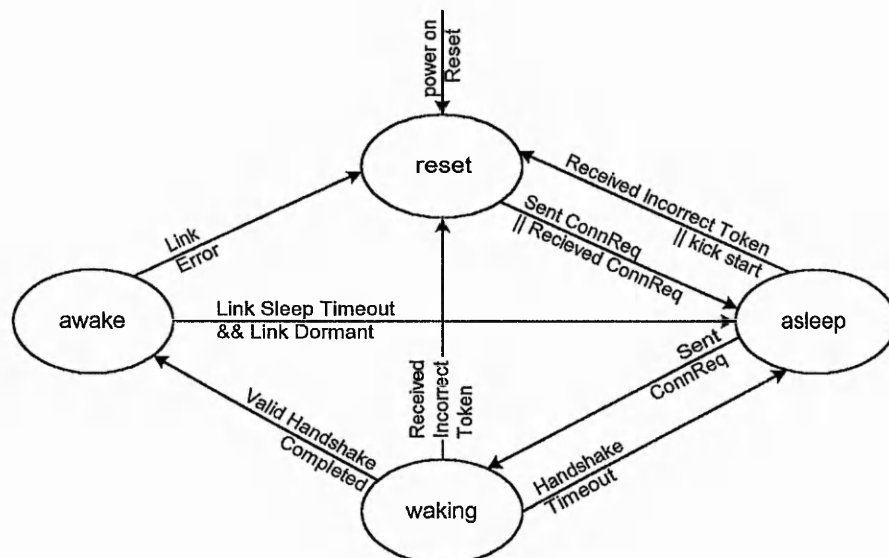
power on
Reset

reset

Received Incorrect Token
|| kick start

Link
Error

Sent ConnReq
|| Recieved ConnReq

awake

Link Sleep Timeout
&& Link Dormant

asleep

Sent
ConnReq

Valid Handshake
Completed

Received
Incorrect
Token

Handshake
Timeout

waking